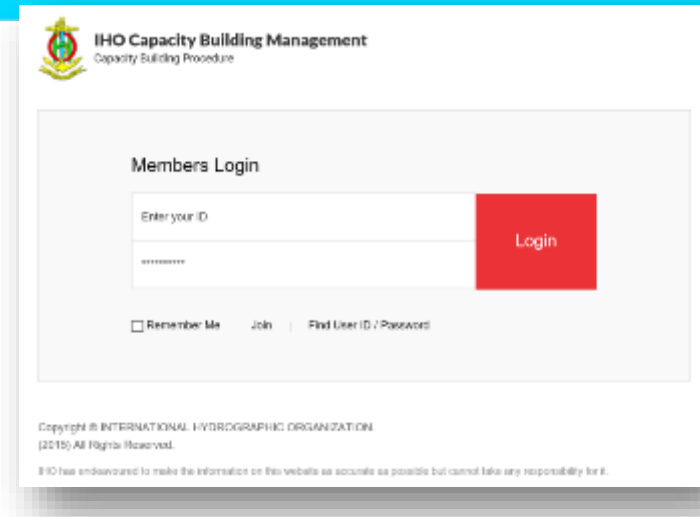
IHO Capacity Building Management
Capacity Building Procedure

Members Login

Enter your ID

**********

Login

Remember Me Join | Find User ID / Password

Copyright © INTERNATIONAL HYDROGRAPHIC ORGANIZATION (2015) All Rights Reserved.

IHO has endeavoured to make the information on this website as accurate as possible but cannot take any responsibility for it.